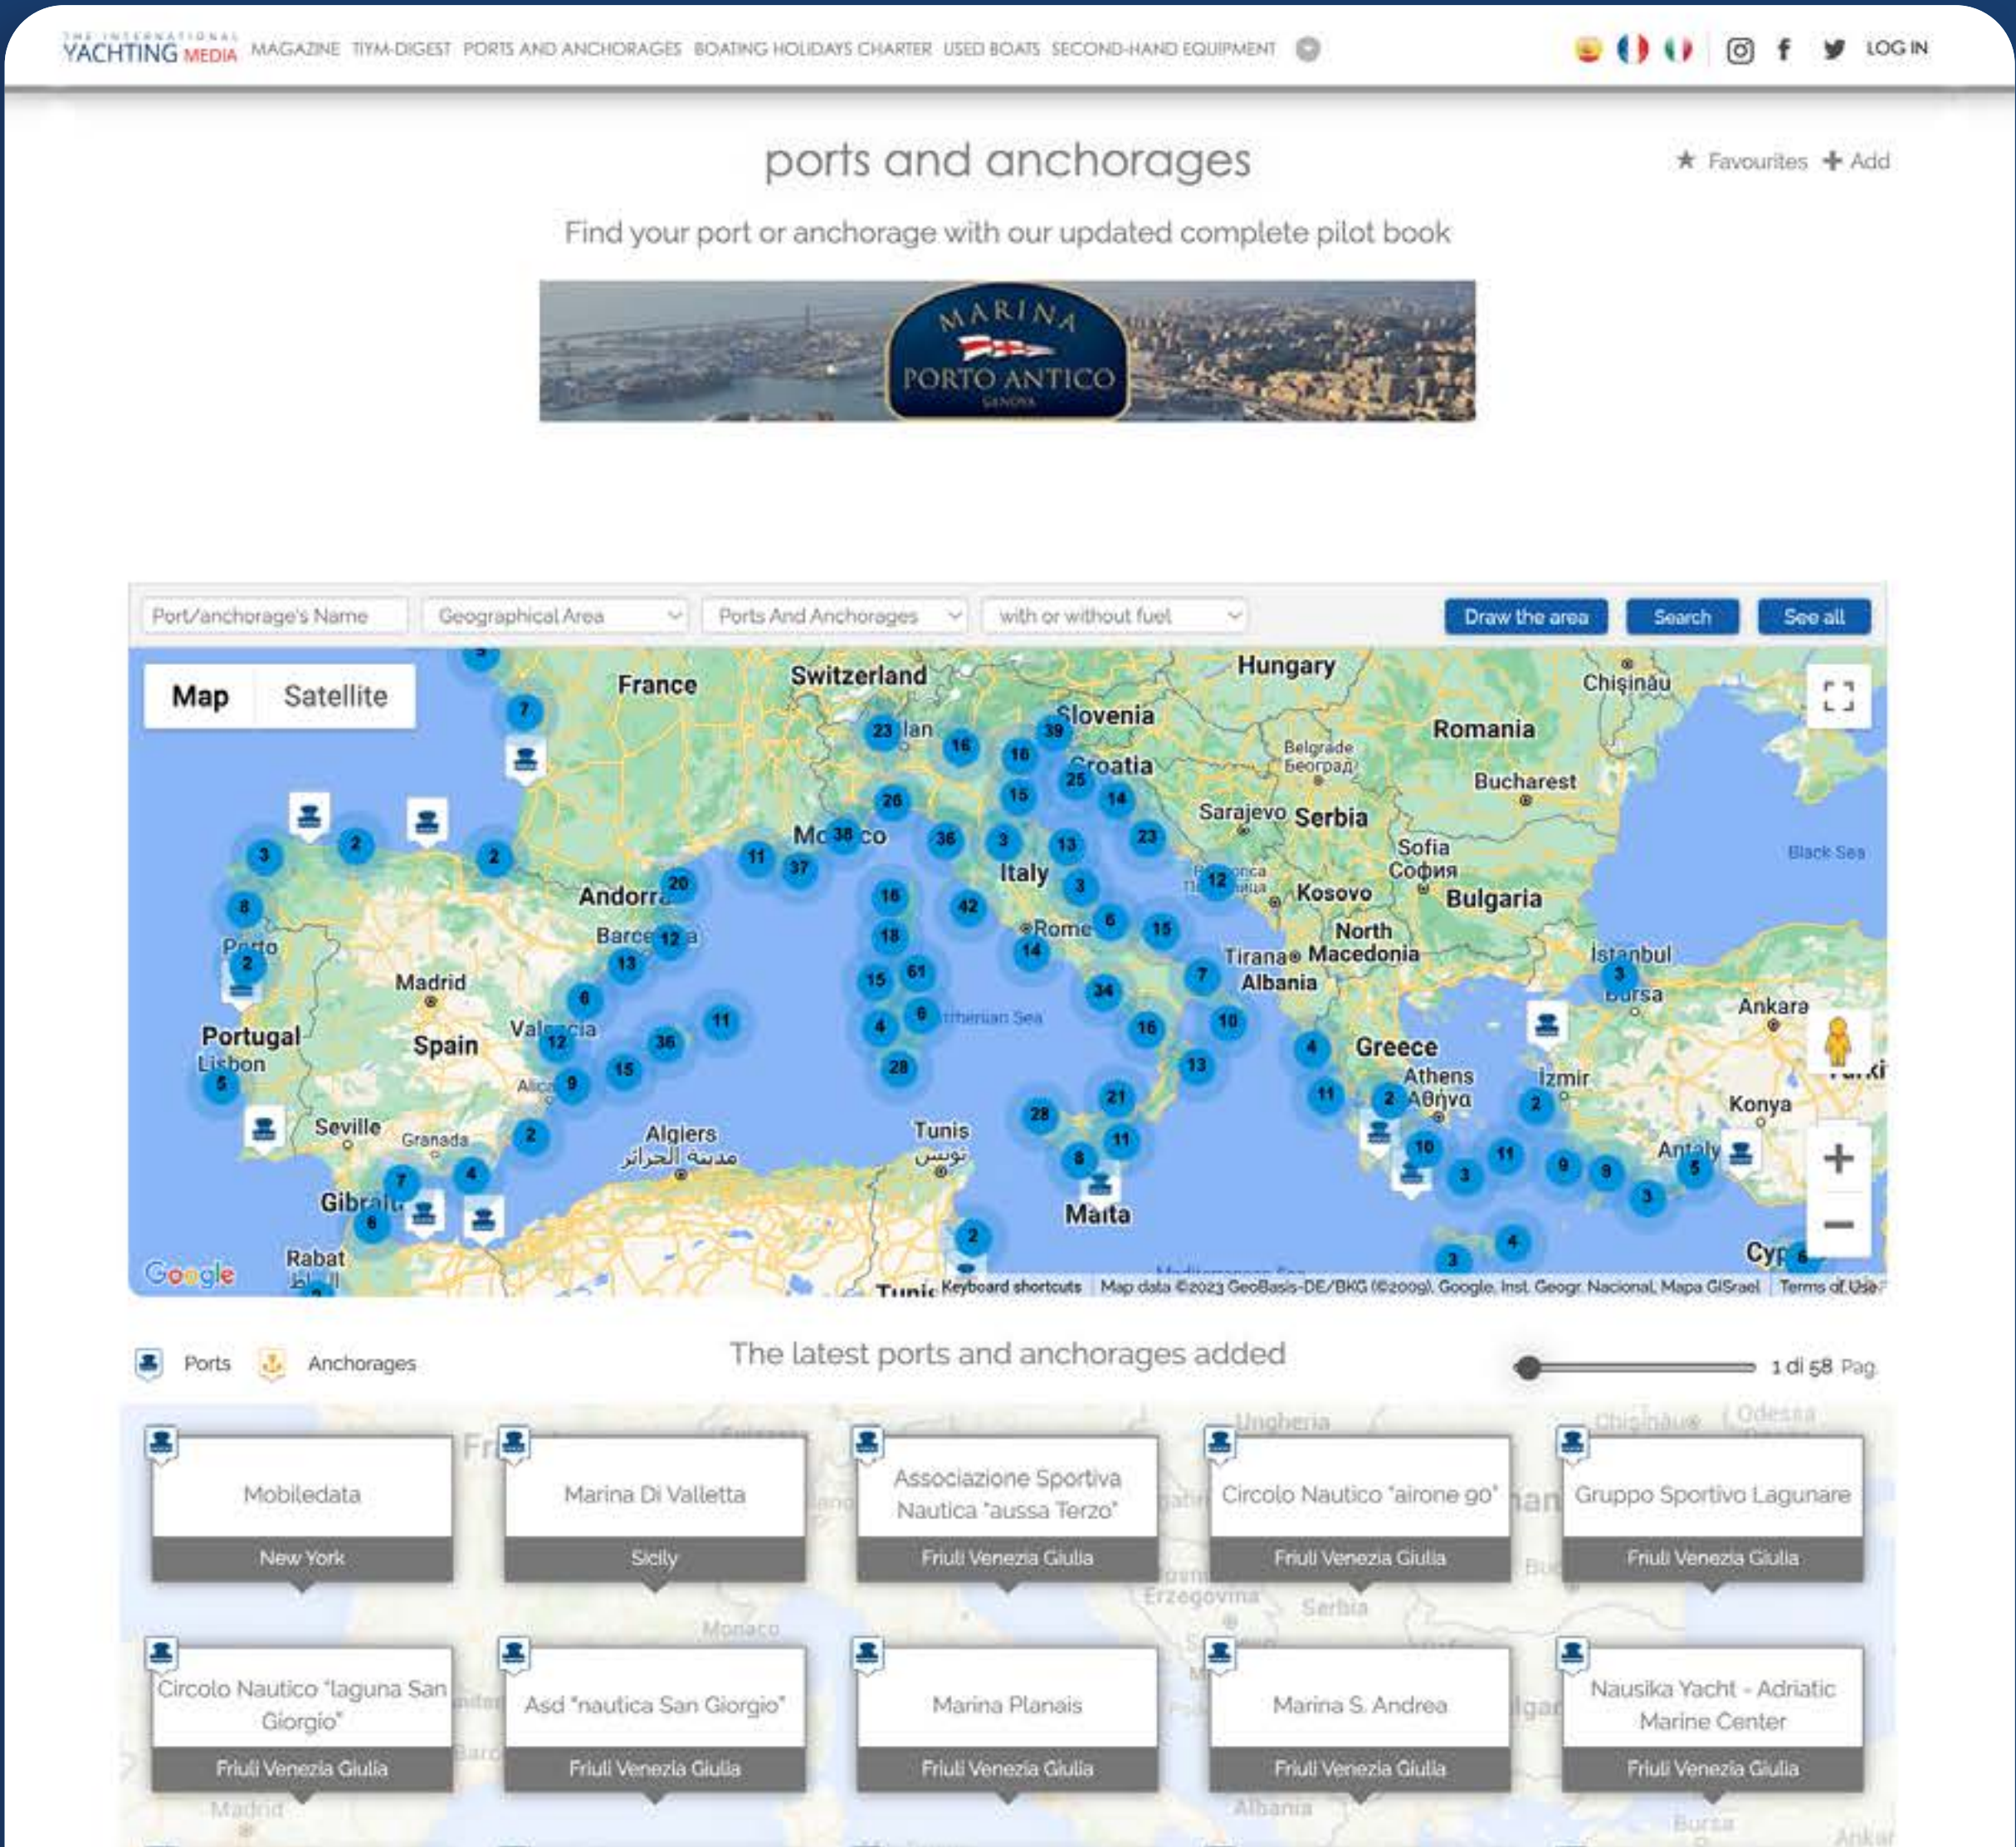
THE INTERNATIONAL YACHTING MEDIA MAGAZINE TIYM-DIGEST PORTS AND ANCHORAGES BOATING HOLIDAYS CHARTER USED BOATS SECOND-HAND EQUIPMENT LOG IN

ports and anchorages

★ Favourites + Add

Find your port or anchorage with our updated complete pilot book

MARINA PORTO ANTICO GENOVA

Port/anchorage's Name | Geographical Area | Ports And Anchorages | with or without fuel | Draw the area | Search | See all

Map Satellite

France Switzerland Hungary Chișinău Romania Slovenia Croatia Belgrade Београд Bucharest Sarajevo Serbia Sofia София Bulgaria Kosovo North Macedonia Tirana Albania Italy Rome Monaco Andorra Barcelona Madrid Spain Portugal Lisbon Porto Valencia Alicante Seville Granada Gibraltar Rabat Algiers مدينة الجزائر Tunis تونس Malta Greece Athens Αθήνα Istanbul Bursa Ankara İzmir Konya Antalya Black Sea Tyrrhenian Sea Cyprus

Google Keyboard shortcuts Map data ©2023 GeoBasis-DE/BKG (©2009), Google, Inst. Geogr. Nacional, Mapa GISrael Terms of Use

Ports Anchorages

The latest ports and anchorages added

1 di 58 Pag.

Mobiledata
New York

Marina Di Valletta
Sicily

Associazione Sportiva Nautica "aussa Terzo"
Friuli Venezia Giulia

Circolo Nautico "airone 90"
Friuli Venezia Giulia

Gruppo Sportivo Lagunare
Friuli Venezia Giulia

Circolo Nautico "laguna San Giorgio"
Friuli Venezia Giulia

Asd "nautica San Giorgio"
Friuli Venezia Giulia

Marina Planais
Friuli Venezia Giulia

Marina S. Andrea
Friuli Venezia Giulia

Nausika Yacht - Adriatic Marine Center
Friuli Venezia Giulia